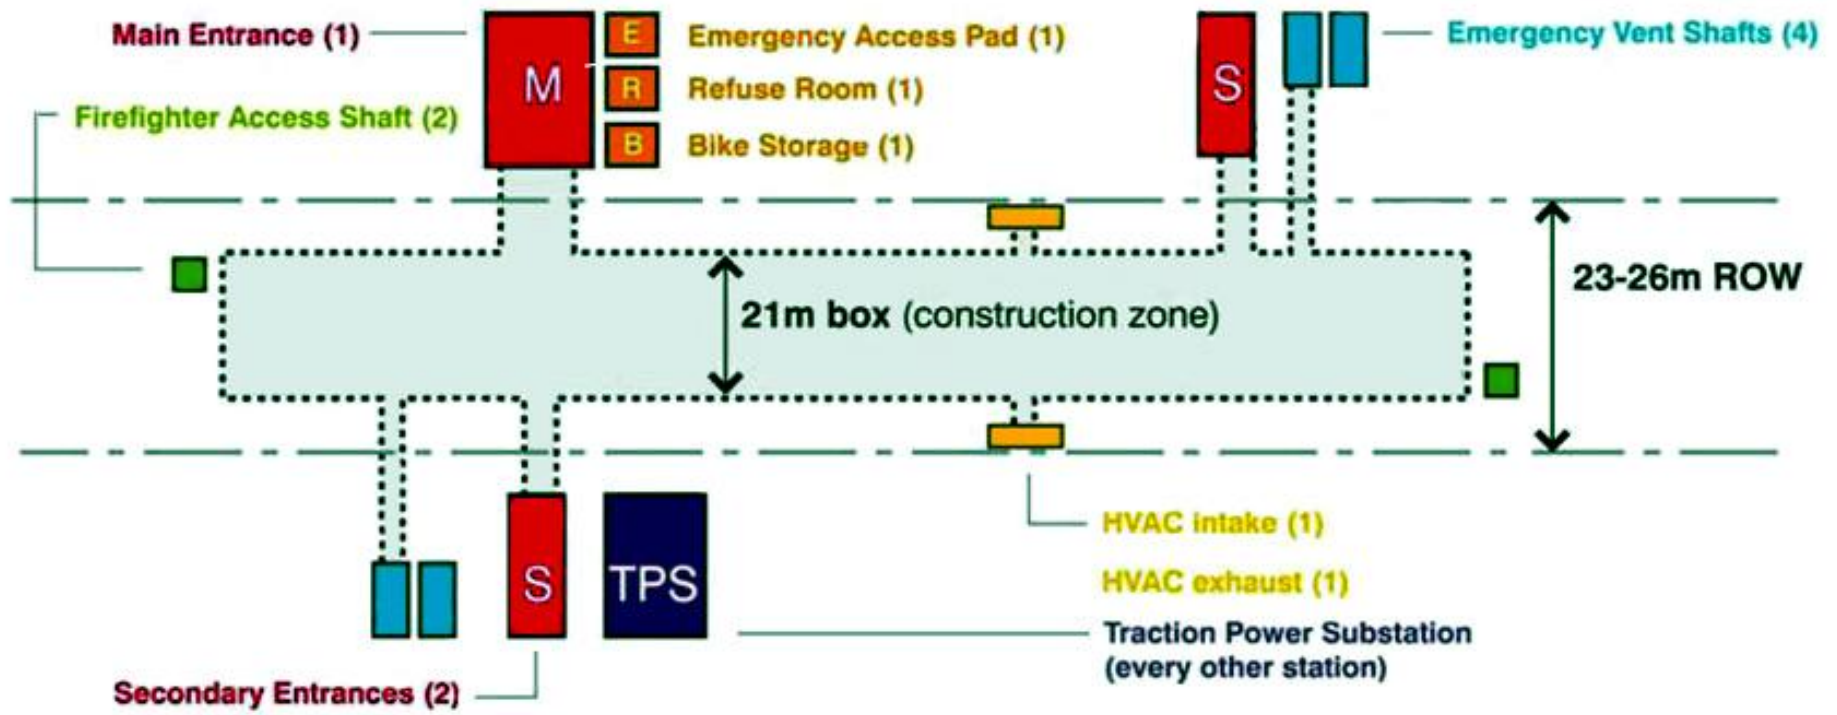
Main Entrance (1)
M
E Emergency Access Pad (1)
R Refuse Room (1)
B Bike Storage (1)
Firefighter Access Shaft (2)
S
Emergency Vent Shafts (4)
21m box (construction zone)
23-26m ROW
S
TPS
HVAC intake (1)
HVAC exhaust (1)
Traction Power Substation (every other station)
Secondary Entrances (2)